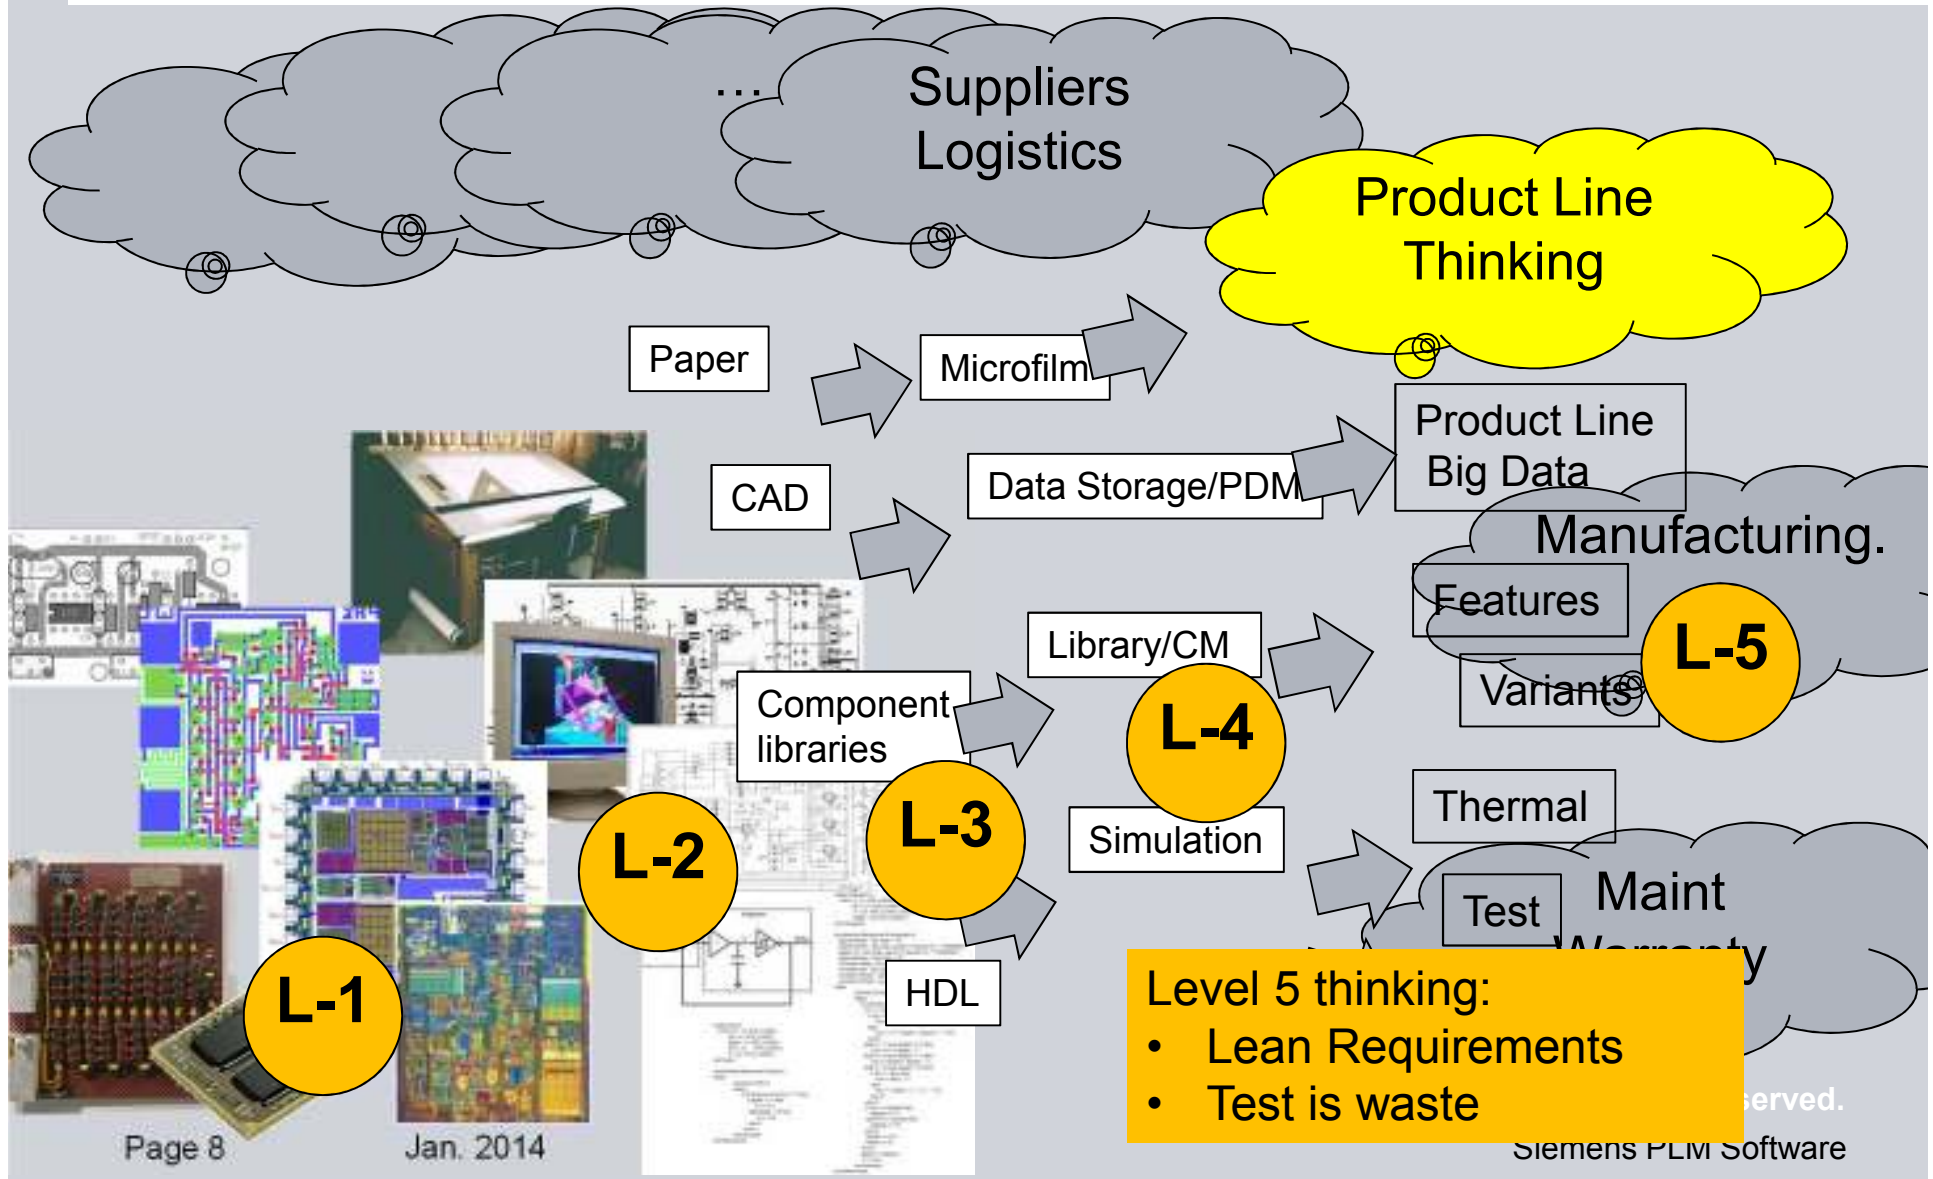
…

Suppliers
Logistics

Product Line
Thinking

Paper

Microfilm

Product Line
Big Data

CAD

Data Storage/PDM

Manufacturing.

Features

L-5

Variants

Library/CM

Component libraries

L-4

L-3

L-2

Simulation

Thermal

Test

Maint

Warranty

L-1

HDL

Level 5 thinking:
• Lean Requirements
• Test is waste

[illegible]served.

Page 8

Jan. 2014

Siemens PLM Software